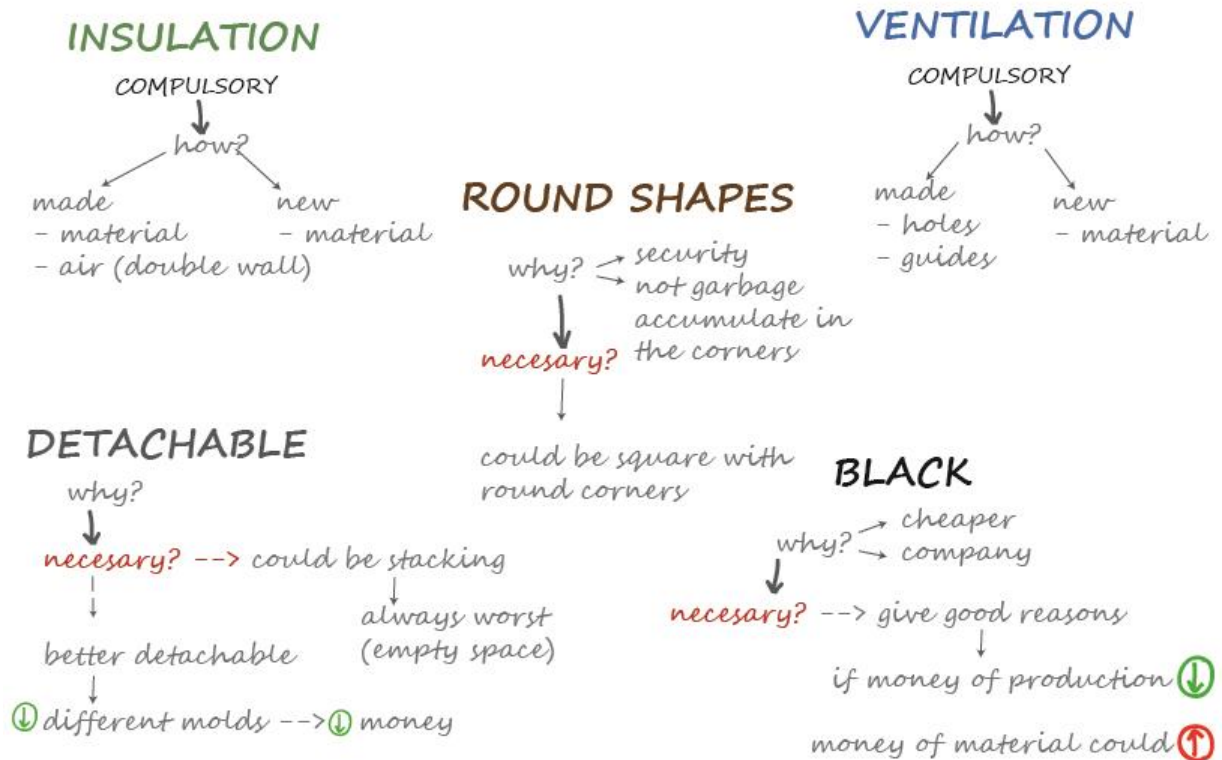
INSULATION

COMPULSORY

how?

made
- material
- air (double wall)

new
- material

VENTILATION

COMPULSORY

how?

made
- holes
- guides

new
- material

ROUND SHAPES

why? → security
→ not garbage accumulate in the corners

necesary?

could be square with round corners

DETACHABLE

why?

necesary? --> could be stacking

always worst (empty space)

better detachable

different molds --> money

BLACK

why? → cheaper
→ company

necesary? --> give good reasons

if money of production

money of material could